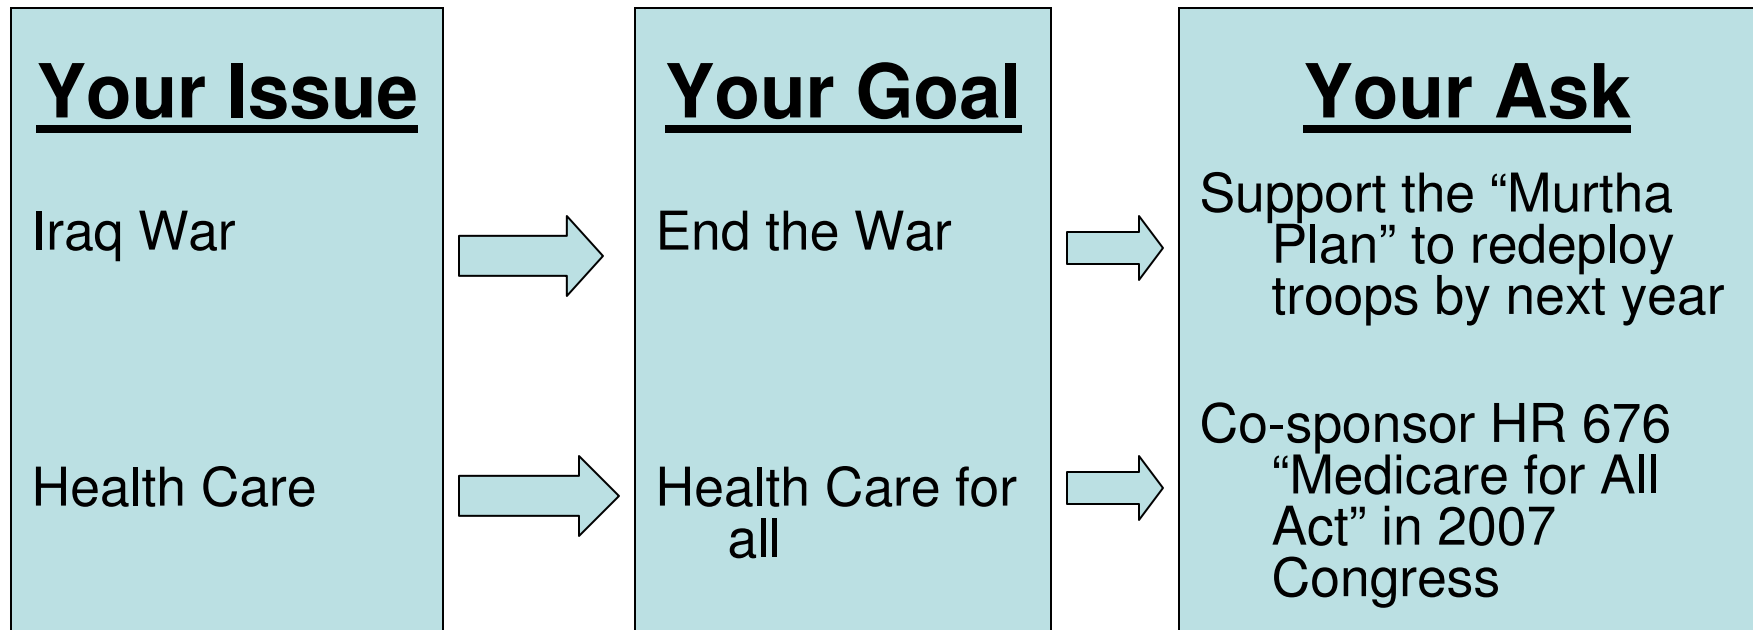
Your Issue

Iraq War

Health Care

Your Goal

End the War

Health Care for all

Your Ask

Support the “Murtha Plan” to redeploy troops by next year

Co-sponsor HR 676 “Medicare for All Act” in 2007 Congress